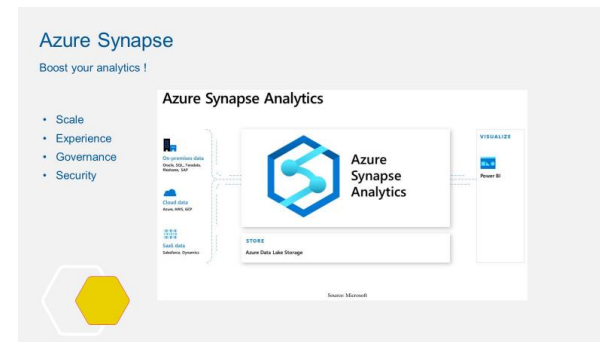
Azure Synapse

Boost your analytics !

- Scale
- Experience
- Governance
- Security

Azure Synapse Analytics

On-premises data
Oracle, SQL, Teradata, Netezza, SAP

Cloud data
Azure, AWS, GCP

SaaS data
Salesforce, Dynamics

Azure Synapse Analytics

STORE
Azure Data Lake Storage

VISUALIZE
Power BI

Source: Microsoft